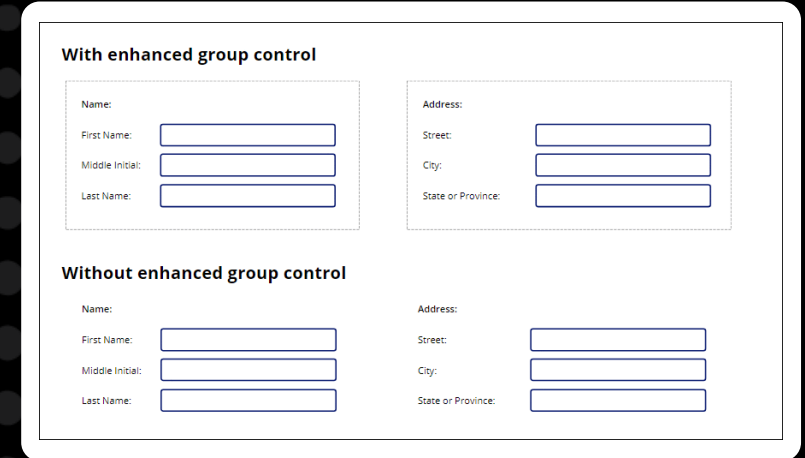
With enhanced group control

Name:

First Name:

Middle Initial:

Last Name:

Address:

Street:

City:

State or Province:

Without enhanced group control

Name:

First Name:

Middle Initial:

Last Name:

Address:

Street:

City:

State or Province: